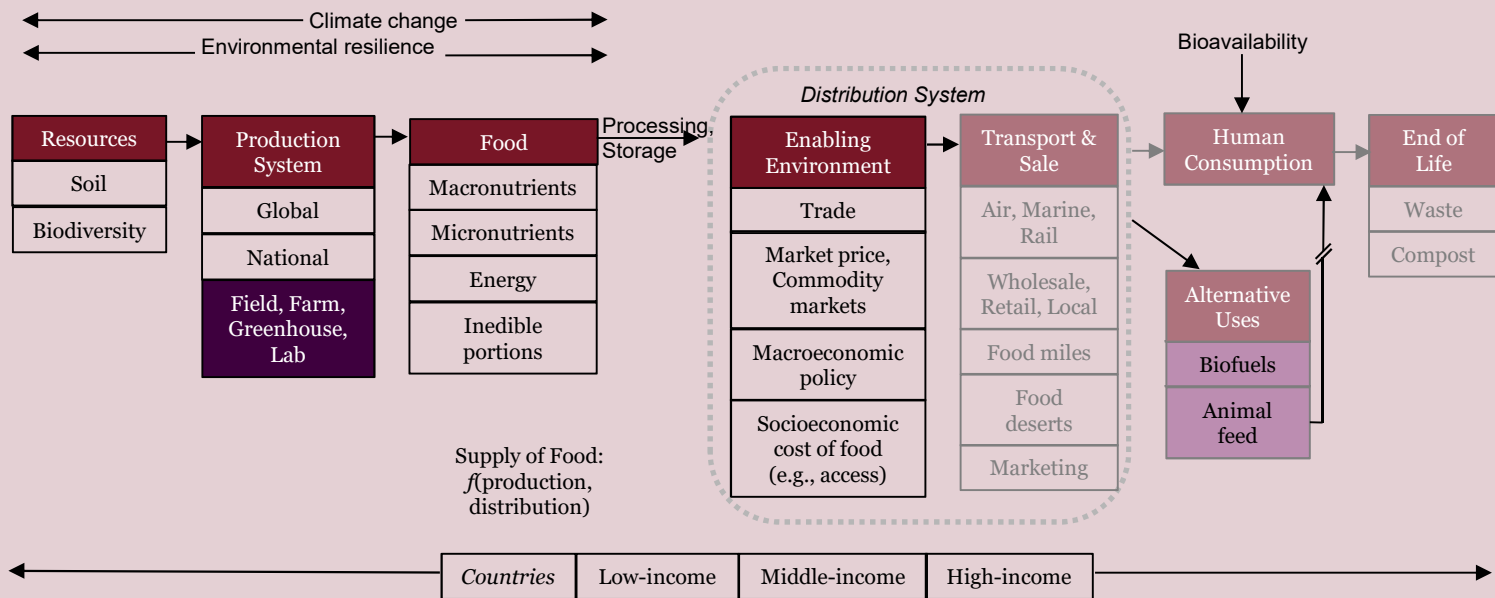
Climate change

Environmental resilience

Bioavailability

Distribution System

Resources
Soil
Biodiversity

Production System
Global
National
Field, Farm, Greenhouse, Lab

Food
Macronutrients
Micronutrients
Energy
Inedible portions

Processing, Storage

Enabling Environment
Trade
Market price, Commodity markets
Macroeconomic policy
Socioeconomic cost of food (e.g., access)

Transport & Sale
Air, Marine, Rail
Wholesale, Retail, Local
Food miles
Food deserts
Marketing

Human Consumption

End of Life
Waste
Compost

Alternative Uses
Biofuels
Animal feed

Supply of Food: $f$(production, distribution)

| Countries | Low-income | Middle-income | High-income |
|---|---|---|---|